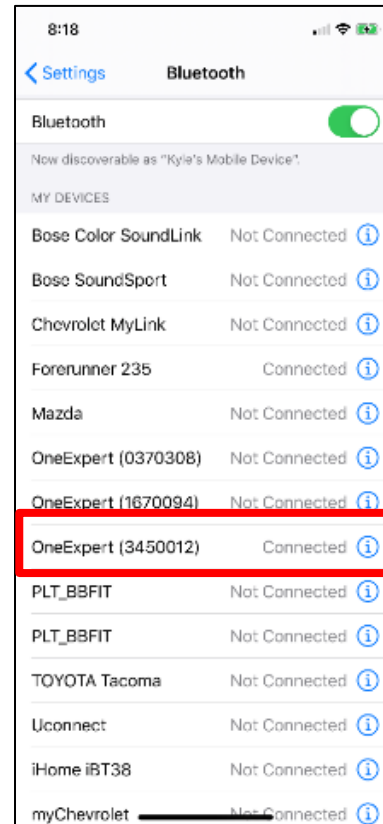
8:18

Settings Bluetooth

Bluetooth

Now discoverable as "Kyle's Mobile Device".

MY DEVICES

Bose Color SoundLink Not Connected

Bose SoundSport Not Connected

Chevrolet MyLink Not Connected

Forerunner 235 Connected

Mazda Not Connected

OneExpert (0370308) Not Connected

OneExpert (1670094) Not Connected

OneExpert (3450012) Connected

PLT_BBFIT Not Connected

PLT_BBFIT Not Connected

TOYOTA Tacoma Not Connected

Uconnect Not Connected

iHome iBT38 Not Connected

myChevrolet Not Connected